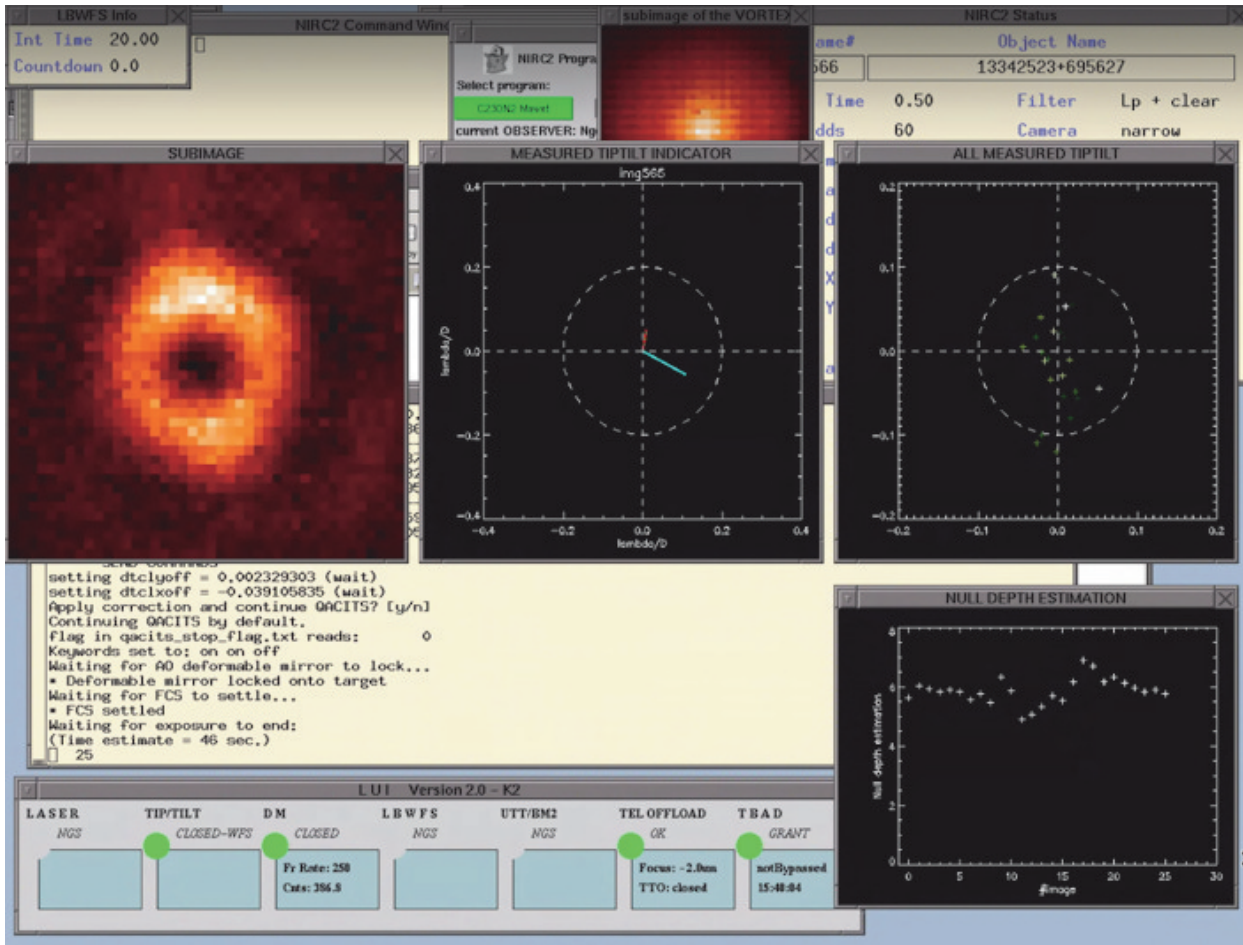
LBWFS Info
Int Time 20.00
Countdown 0.0

NIRC2 Command Window

NIRC2 Program
Select program:
C230N2 Mevet
current OBSERVER: Ng

subimage of the VORTEX

NIRC2 Status
ame#
566
Object Name
13342523+695627
Time 0.50
Filter Lp + clear
dds 60
Camera narrow

SUBIMAGE

MEASURED TIPTILT INDICATOR
img566
0.4
0.2
0.0
-0.2
-0.4
-0.4
-0.2
0.0
0.2
0.4
lambda/D
lambda/D

ALL MEASURED TIPTILT
0.2
0.1
0.0
-0.1
-0.2
-0.2
-0.1
0.0
0.1
0.2

setting dtclyoff = 0.002329303 (wait)
setting dtclxoff = -0.039105835 (wait)
Apply correction and continue QACITS? [y/n]
Continuing QACITS by default.
flag in qacits_stop_flag.txt reads: 0
Keywords set to: on on off
Waiting for AO deformable mirror to lock...
* Deformable mirror locked onto target
Waiting for FCS to settle...
* FCS settled
Waiting for exposure to end:
(Time estimate = 46 sec.)
25

NULL DEPTH ESTIMATION
8
6
4
2
0
0
5
10
15
20
25
30
Null depth estimation
#image

LUI Version 2.0 - K2
LASER
NGS
TIP/TILT
CLOSED-WFS
DM
CLOSED
Fr Rate: 250
Cnts: 286.8
LBWFS
NGS
UTT/BM2
NGS
TEL OFFLOAD
OK
Focus: -2.0um
TTO: closed
TBAD
GRANT
notBypassed
15:40:04